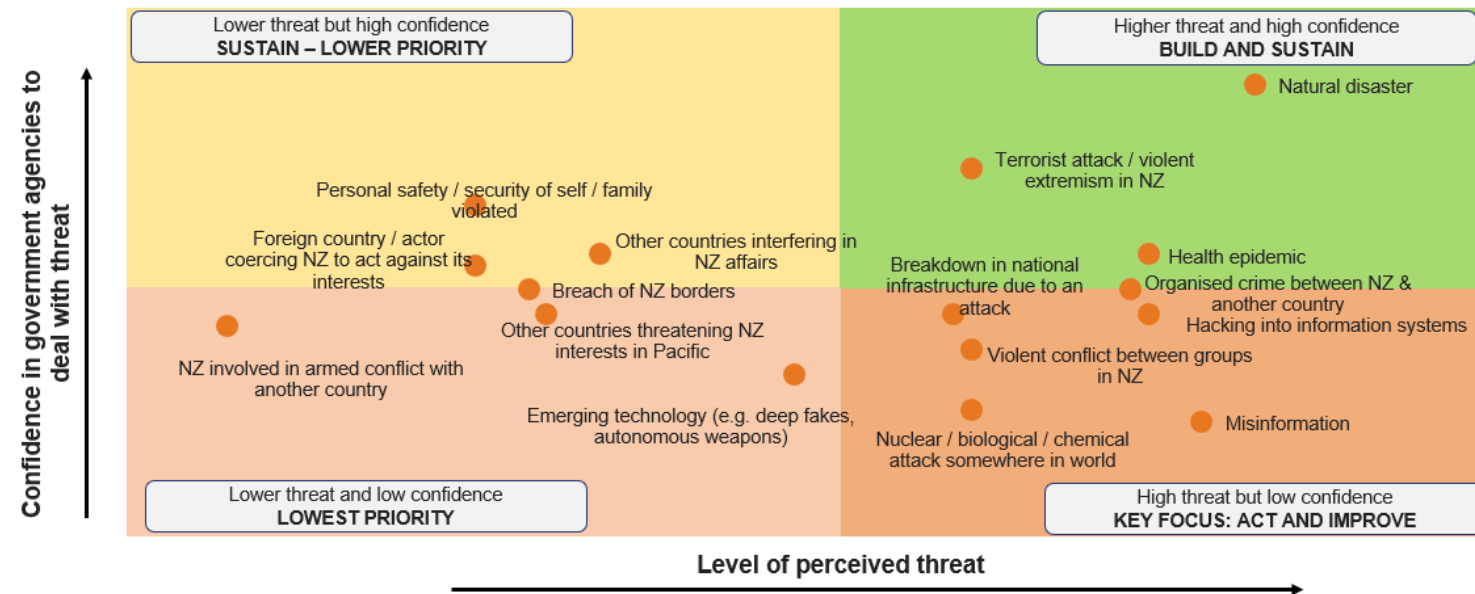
Lower threat but high confidence
SUSTAIN – LOWER PRIORITY

Higher threat and high confidence
BUILD AND SUSTAIN

Natural disaster

Terrorist attack / violent extremism in NZ

Personal safety / security of self / family violated

Foreign country / actor coercing NZ to act against its interests

Other countries interfering in NZ affairs

Health epidemic

Breakdown in national infrastructure due to an attack

Organised crime between NZ & another country

Breach of NZ borders

Hacking into information systems

Other countries threatening NZ interests in Pacific

Violent conflict between groups in NZ

NZ involved in armed conflict with another country

Emerging technology (e.g. deep fakes, autonomous weapons)

Misinformation

Nuclear / biological / chemical attack somewhere in world

Lower threat and low confidence
LOWEST PRIORITY

High threat but low confidence
KEY FOCUS: ACT AND IMPROVE

Confidence in government agencies to deal with threat

Level of perceived threat